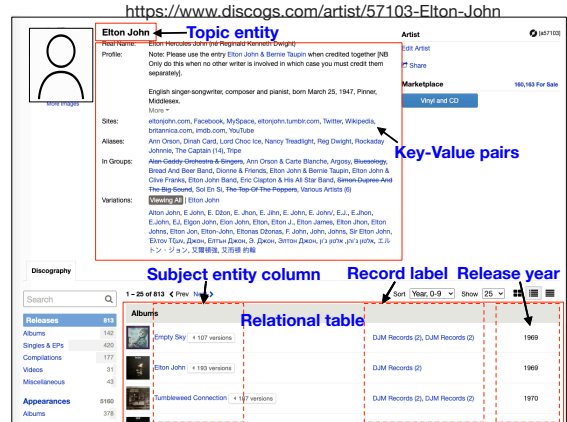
https://www.discogs.com/artist/57103-Elton-John

Elton John Topic entity

[a57103]

More Images

Real Name: Elton Hercules John (né Reginald Kenneth Dwight)

Profile: Note: Please use the entry Elton John & Bernie Taupin when credited together [NB Only do this when no other writer is involved in which case you must credit them separately].

English singer-songwriter, composer and pianist, born March 25, 1947, Pinner, Middlesex.
More

Sites: eltonjohn.com, Facebook, MySpace, eltonjohn.tumblr.com, Twitter, Wikipedia, britannica.com, imdb.com, YouTube

Aliases: Ann Orson, Dinah Card, Lord Choc Ice, Nancy Treadlight, Reg Dwight, Rockaday Johnnie, The Captain (14), Tripe

In Groups: Alan Caddy Orchestra & Singers, Ann Orson & Carte Blanche, Argosy, Bluesology, Bread And Beer Band, Dionne & Friends, Elton John & Bernie Taupin, Elton John & Clive Franks, Elton John Band, Eric Clapton & His All Star Band, Simon Dupree And The Big Sound, Sol En Si, The Top Of The Poppers, Various Artists (6)

Variations: Viewing All | Elton John

Alton John, E John, E. Dton, E. Jhon, E. Jihn, E. John, E. John/, E.J., E.Jhon, E.John, EJ, Elgon John, Elon John, Elton, Elton J., Elton James, Elton Jhon, Elton Johns, Elton Jon, Elton-John, Eltonas Dzonas, F. John, John, Johns, Sir Elton John, Έλτον Τζων, Джон, Элтон Джон, Э. Джон, Элтон Джон, אלטון ג'ון, אלטון ג'ון, エルトン・ジョン, 艾爾頓強, 艾雨顿 约翰

Key-Value pairs

Artist
Edit Artist
Share

Marketplace 160,163 For Sale
Vinyl and CD

Discography

Subject entity column Record label Release year

Search

Releases 813
Albums 142
Singles & EPs 420
Compilations 177
Videos 31
Miscellaneous 43

Appearances 5160
Albums 378

1 – 25 of 813 < Prev Next >

Sort Year, 0-9 Show 25

Albums

Relational table

| | | |
|---|---|---|
| Empty Sky 107 versions | DJM Records (2), DJM Records (2) | 1969 |
| Elton John 193 versions | DJM Records (2), DJM Records (2) | 1969 |
| Tumbleweed Connection 107 versions | DJM Records (2), DJM Records (2) | 1970 |